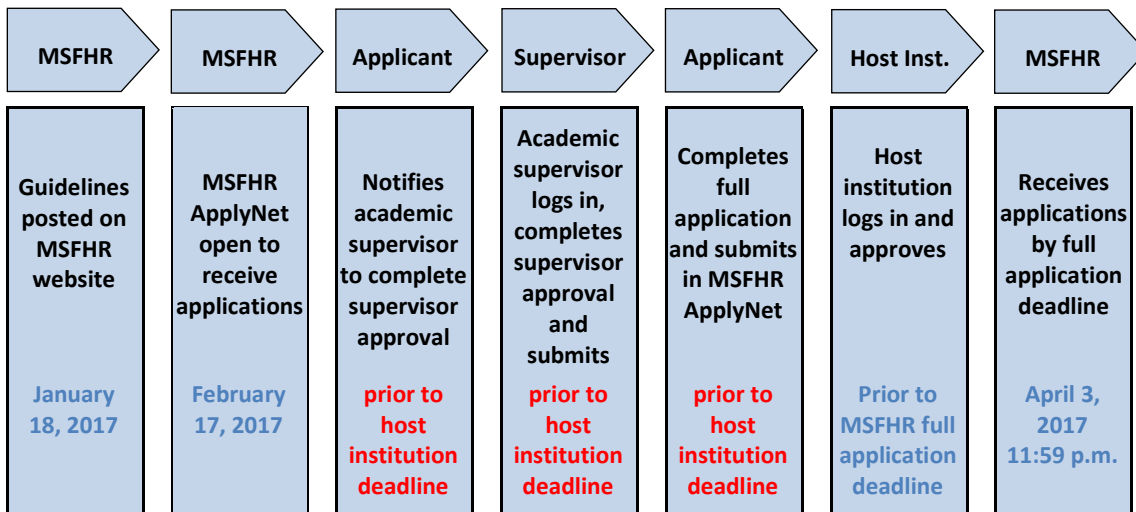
MSFHR

Guidelines posted on MSFHR website

January 18, 2017

MSFHR

MSFHR ApplyNet open to receive applications

February 17, 2017

Applicant

Notifies academic supervisor to complete supervisor approval

prior to host institution deadline

Supervisor

Academic supervisor logs in, completes supervisor approval and submits

prior to host institution deadline

Applicant

Completes full application and submits in MSFHR ApplyNet

prior to host institution deadline

Host Inst.

Host institution logs in and approves

Prior to MSFHR full application deadline

MSFHR

Receives applications by full application deadline

April 3, 2017 11:59 p.m.